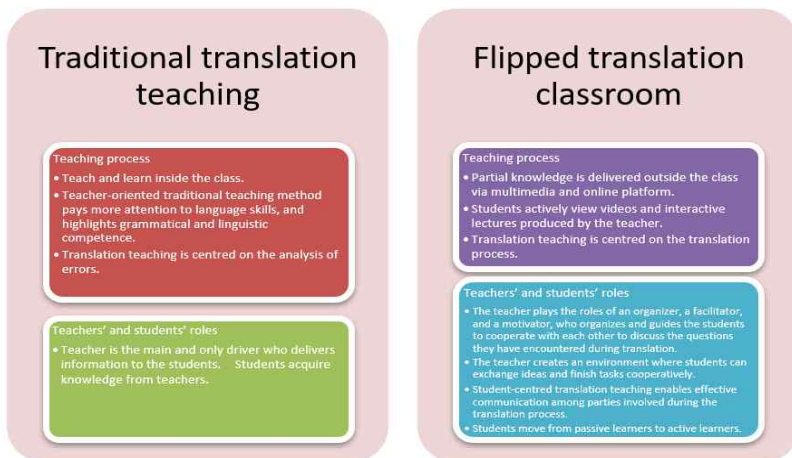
Traditional translation teaching

Teaching process

• Teach and learn inside the class.
• Teacher-oriented traditional teaching method pays more attention to language skills, and highlights grammatical and linguistic competence.
• Translation teaching is centred on the analysis of errors.

Teachers' and students' roles

• Teacher is the main and only driver who delivers information to the students. Students acquire knowledge from teachers.

Flipped translation classroom

Teaching process

• Partial knowledge is delivered outside the class via multimedia and online platform.
• Students actively view videos and interactive lectures produced by the teacher.
• Translation teaching is centred on the translation process.

Teachers' and students' roles

• The teacher plays the roles of an organizer, a facilitator, and a motivator, who organizes and guides the students to cooperate with each other to discuss the questions they have encountered during translation.
• The teacher creates an environment where students can exchange ideas and finish tasks cooperatively.
• Student-centred translation teaching enables effective communication among parties involved during the translation process.
• Students move from passive learners to active learners.